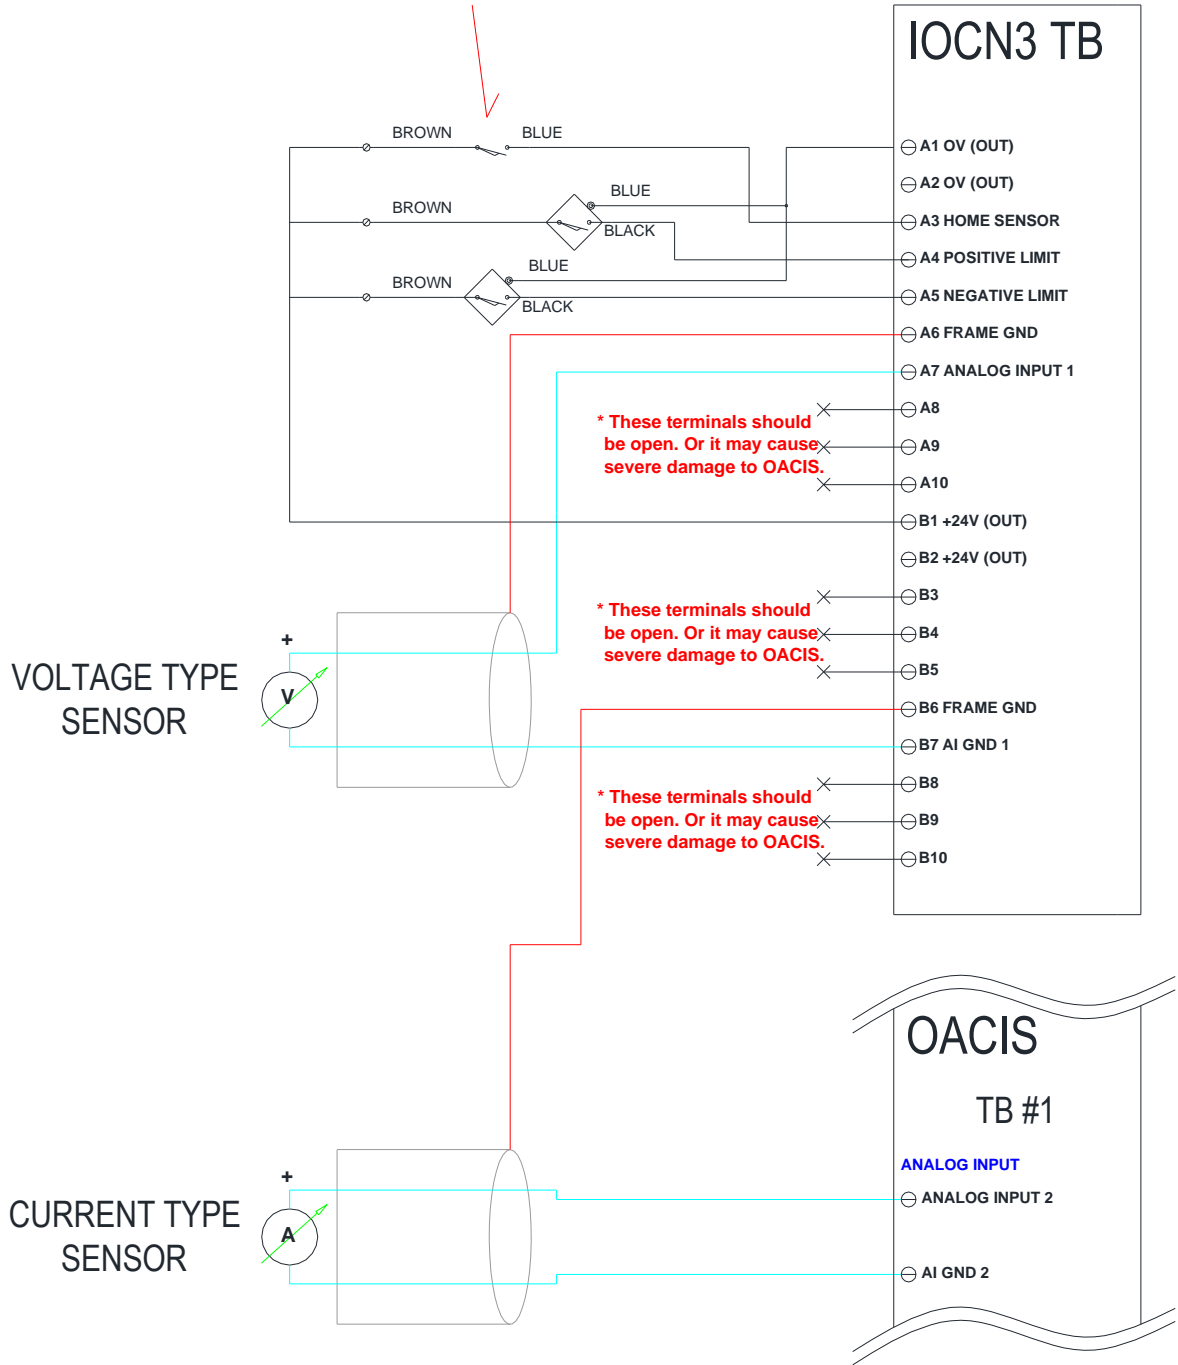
IOCN3 TB

BROWN
BLUE
BLUE
BROWN
BLACK
BLUE
BROWN
BLACK

A1 OV (OUT)
A2 OV (OUT)
A3 HOME SENSOR
A4 POSITIVE LIMIT
A5 NEGATIVE LIMIT
A6 FRAME GND
A7 ANALOG INPUT 1
A8
A9
A10
B1 +24V (OUT)
B2 +24V (OUT)
B3
B4
B5
B6 FRAME GND
B7 AI GND 1
B8
B9
B10

* These terminals should be open. Or it may cause severe damage to OACIS.

* These terminals should be open. Or it may cause severe damage to OACIS.

* These terminals should be open. Or it may cause severe damage to OACIS.

+
V
VOLTAGE TYPE SENSOR

+
A
CURRENT TYPE SENSOR

OACIS

TB #1

ANALOG INPUT
ANALOG INPUT 2
AI GND 2